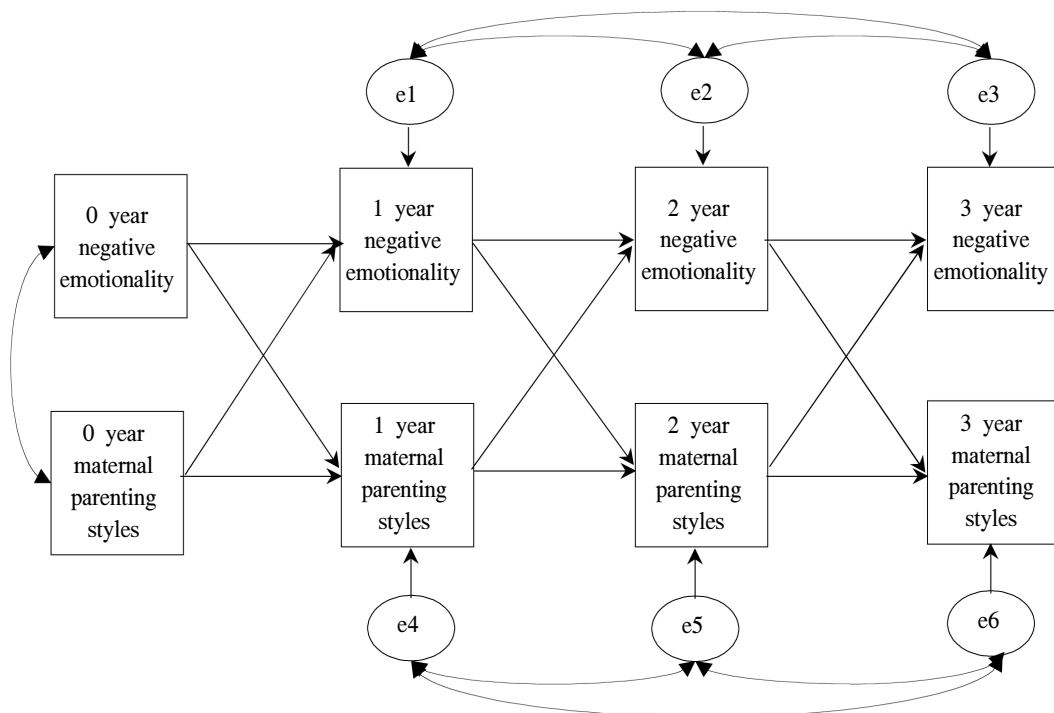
e1

e2

e3

0 year negative emotionality

1 year negative emotionality

2 year negative emotionality

3 year negative emotionality

0 year maternal parenting styles

1 year maternal parenting styles

2 year maternal parenting styles

3 year maternal parenting styles

e4

e5

e6